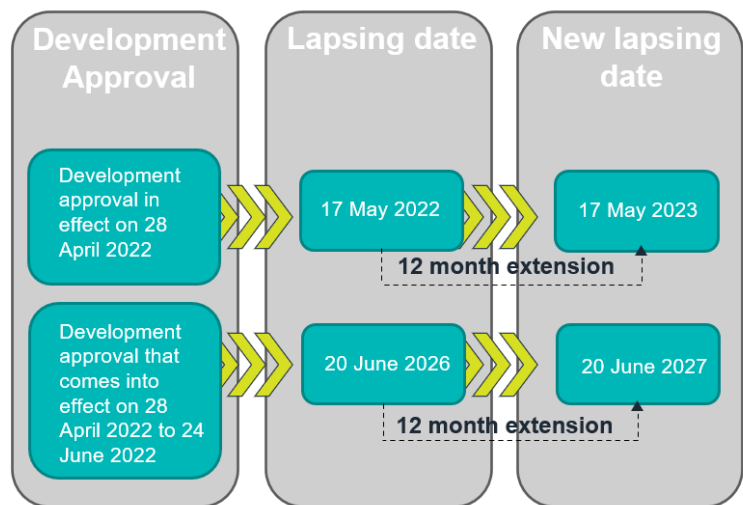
Development Approval

Lapsing date

New lapsing date

Development approval in effect on 28 April 2022

17 May 2022

17 May 2023

12 month extension

Development approval that comes into effect on 28 April 2022 to 24 June 2022

20 June 2026

20 June 2027

12 month extension